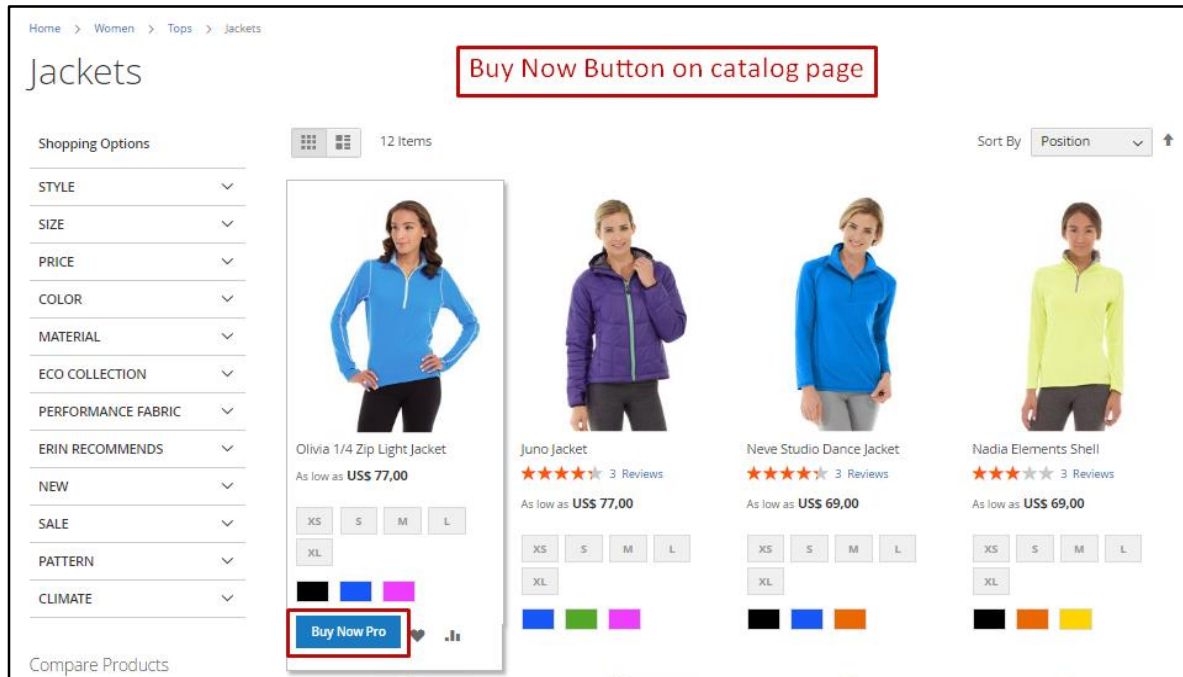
Home > Women > Tops > Jackets

Jackets

Buy Now Button on catalog page

Shopping Options

STYLE

SIZE

PRICE

COLOR

MATERIAL

ECO COLLECTION

PERFORMANCE FABRIC

ERIN RECOMMENDS

NEW

SALE

PATTERN

CLIMATE

Compare Products

12 Items

Sort By Position

Olivia 1/4 Zip Light Jacket
As low as US$ 77,00
XS S M L XL
Buy Now Pro

Juno Jacket
3 Reviews
As low as US$ 77,00
XS S M L XL

Neve Studio Dance Jacket
3 Reviews
As low as US$ 69,00
XS S M L XL

Nadia Elements Shell
3 Reviews
As low as US$ 69,00
XS S M L XL